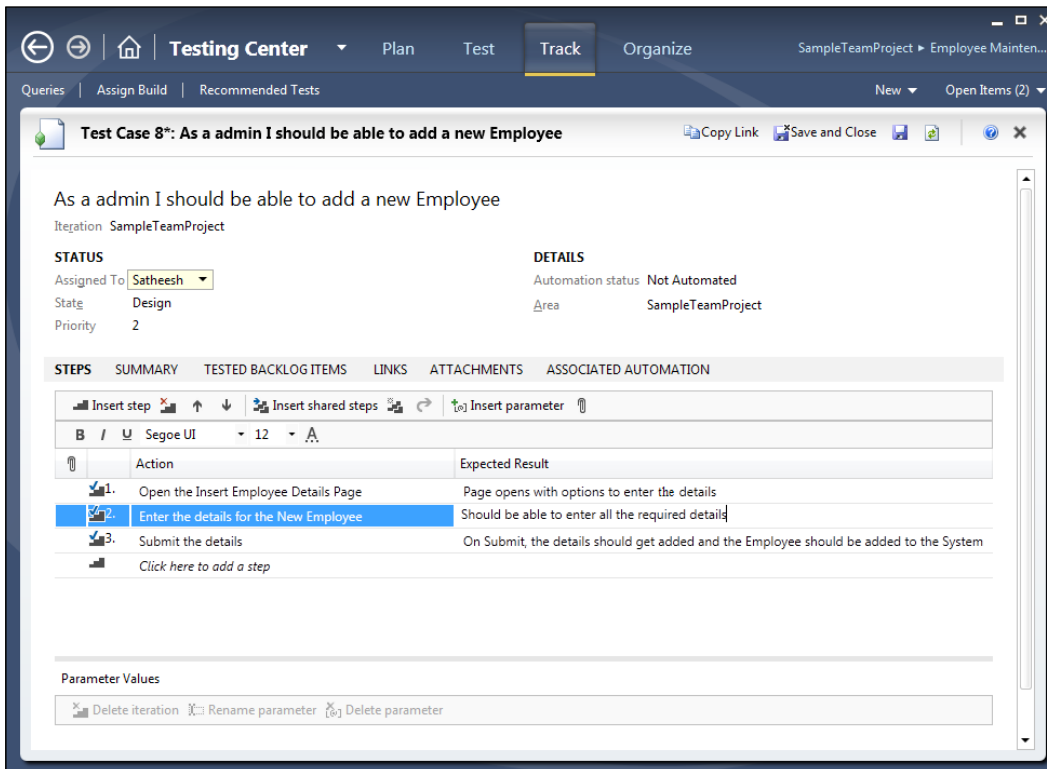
Testing Center ▾ Plan Test Track Organize

SampleTeamProject ▸ Employee Mainten...

Queries | Assign Build | Recommended Tests

New ▾ Open Items (2) ▾

Test Case 8*: As a admin I should be able to add a new Employee

Copy Link Save and Close

As a admin I should be able to add a new Employee

Iteration SampleTeamProject

STATUS

Assigned To Satheesh ▾

State Design

Priority 2

DETAILS

Automation status Not Automated

Area SampleTeamProject

STEPS SUMMARY TESTED BACKLOG ITEMS LINKS ATTACHMENTS ASSOCIATED AUTOMATION

Insert step ↑ ↓ Insert shared steps Insert parameter

B I U Segoe UI ▾ 12 ▾ A

| | Action | Expected Result |
|---|---|---|
| 1. | Open the Insert Employee Details Page | Page opens with options to enter the details |
| 2. | Enter the details for the New Employee | Should be able to enter all the required details |
| 3. | Submit the details | On Submit, the details should get added and the Employee should be added to the System |
| | Click here to add a step | |

Parameter Values

Delete iteration Rename parameter Delete parameter